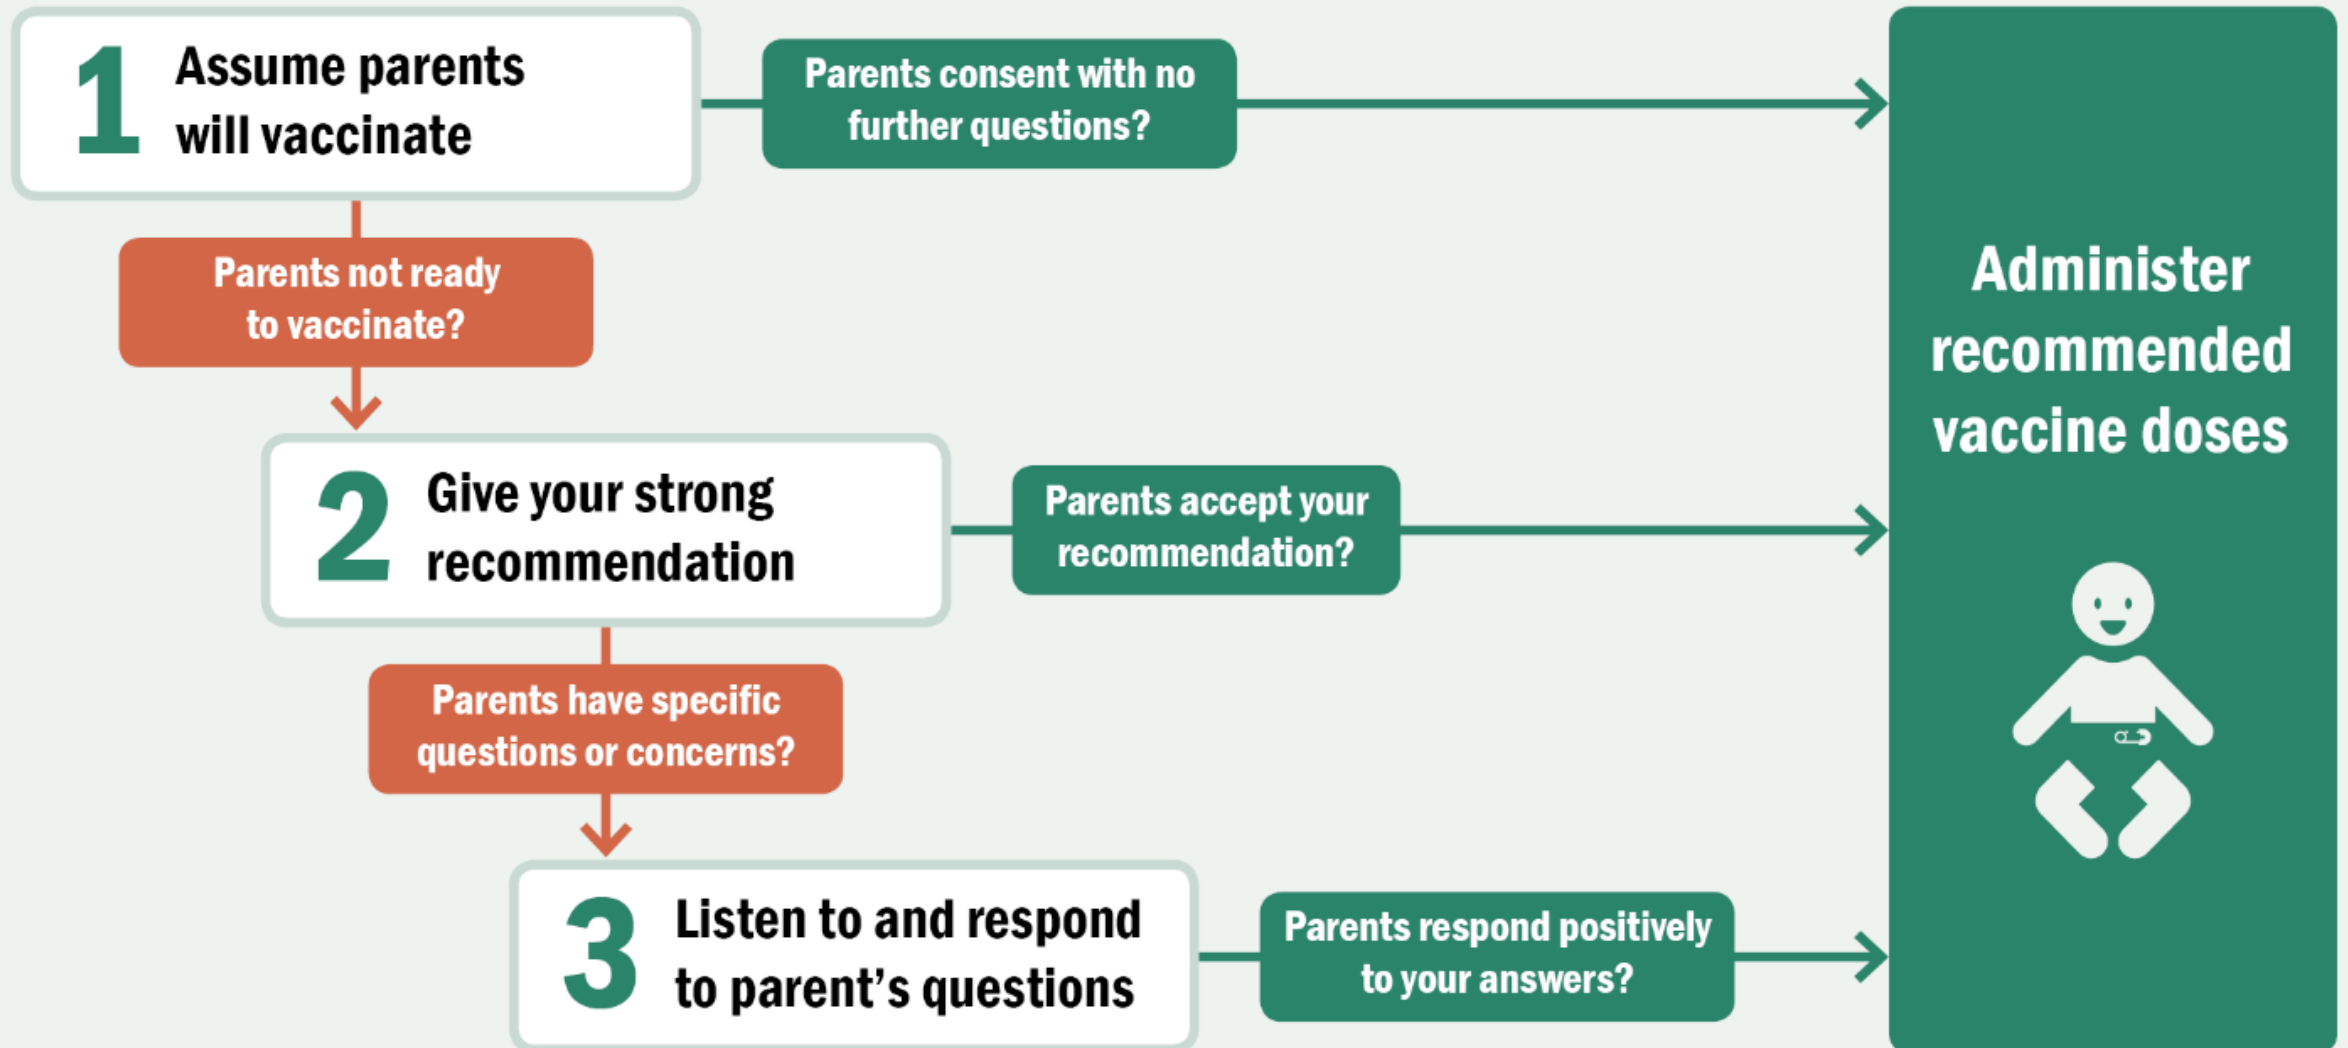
1 Assume parents will vaccinate

Parents consent with no further questions?

Parents not ready to vaccinate?

2 Give your strong recommendation

Parents accept your recommendation?

Parents have specific questions or concerns?

3 Listen to and respond to parent's questions

Parents respond positively to your answers?

Administer recommended vaccine doses